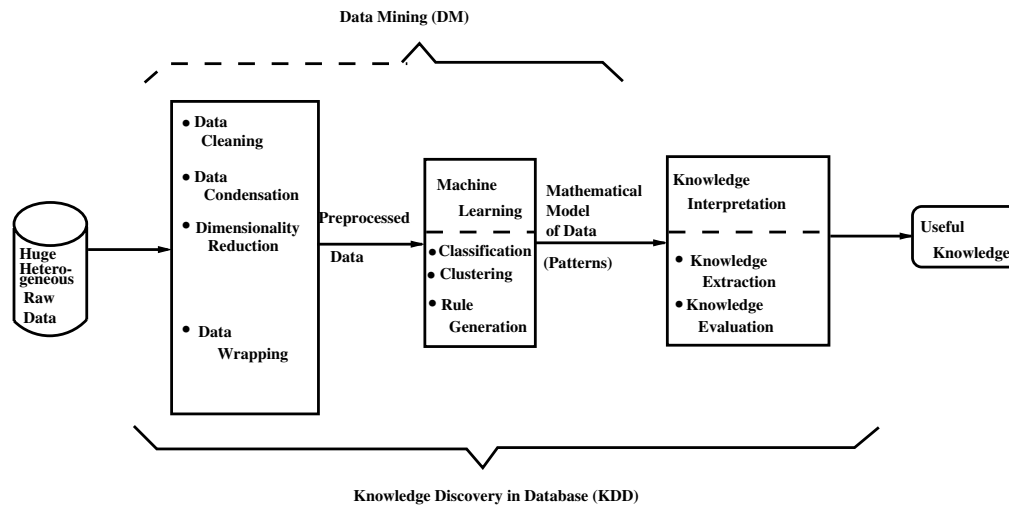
Data Mining (DM)

Huge Heterogeneous Raw Data

• Data Cleaning
• Data Condensation
• Dimensionality Reduction
• Data Wrapping

Preprocessed Data

Machine Learning
• Classification
• Clustering
• Rule Generation

Mathematical Model of Data
(Patterns)

Knowledge Interpretation
• Knowledge Extraction
• Knowledge Evaluation

Useful Knowledge

Knowledge Discovery in Database (KDD)